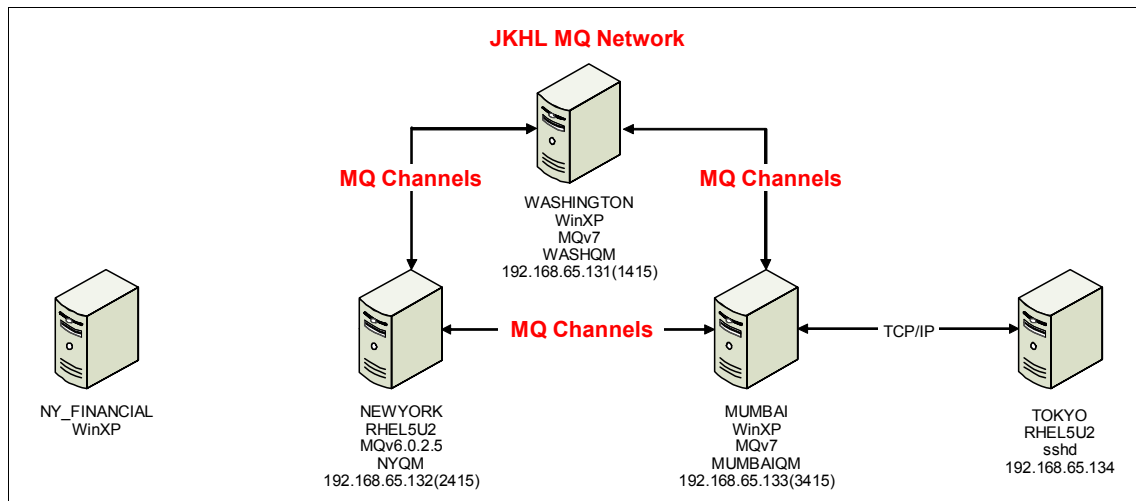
JKHL MQ Network

MQ Channels

WASHINGTON
WinXP
MQv7
WASHQM
192.168.65.131(1415)

MQ Channels

NY_FINANCIAL
WinXP

MQ Channels

TCP/IP

NEWYORK
RHEL5U2
MQv6.0.2.5
NYQM
192.168.65.132(2415)

MUMBAI
WinXP
MQv7
MUMBAIQM
192.168.65.133(3415)

TOKYO
RHEL5U2
sshd
192.168.65.134